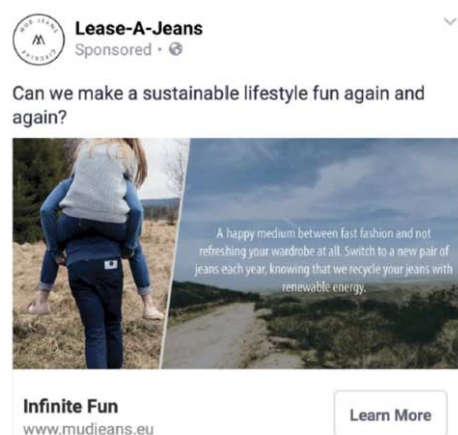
MUD JEANS
M
AMSTERDAM

Lease-A-Jeans
Sponsored ·

Can we make a sustainable lifestyle fun again and again?

A happy medium between fast fashion and not refreshing your wardrobe at all. Switch to a new pair of jeans each year, knowing that we recycle your jeans with renewable energy.

Infinite Fun
www.mudjeans.eu

Learn More